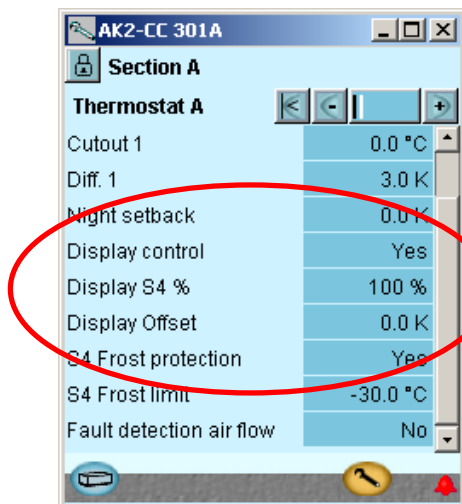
AK2-CC 301A

Section A

Thermostat A

| | |
|---|---|
| Cutout 1 | 0.0 °C |
| Diff. 1 | 3.0 K |
| Night setback | 0.0 K |
| Display control | Yes |
| Display S4 % | 100 % |
| Display Offset | 0.0 K |
| S4 Frost protection | Yes |
| S4 Frost limit | -30.0 °C |
| Fault detection air flow | No |